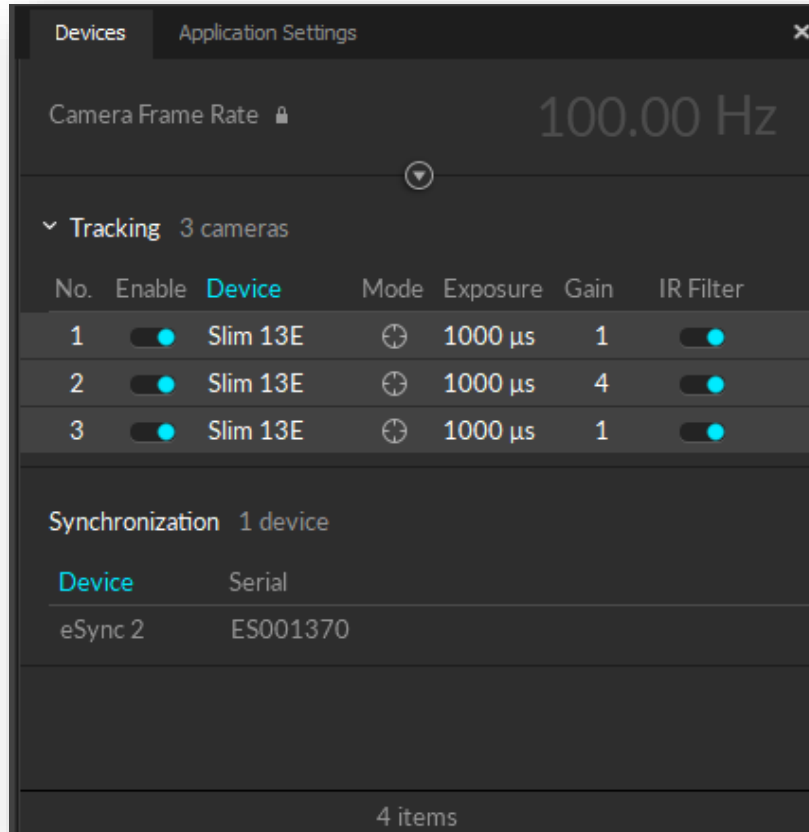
Devices Application Settings ×

Camera Frame Rate 100.00 Hz

Tracking 3 cameras

| No. | Enable | Device | Mode | Exposure | Gain | IR Filter |
|---|---|---|---|---|---|---|
| 1 | | Slim 13E | | 1000 µs | 1 | |
| 2 | | Slim 13E | | 1000 µs | 4 | |
| 3 | | Slim 13E | | 1000 µs | 1 | |

Synchronization 1 device

| Device | Serial |
|---|---|
| eSync 2 | ES001370 |

4 items